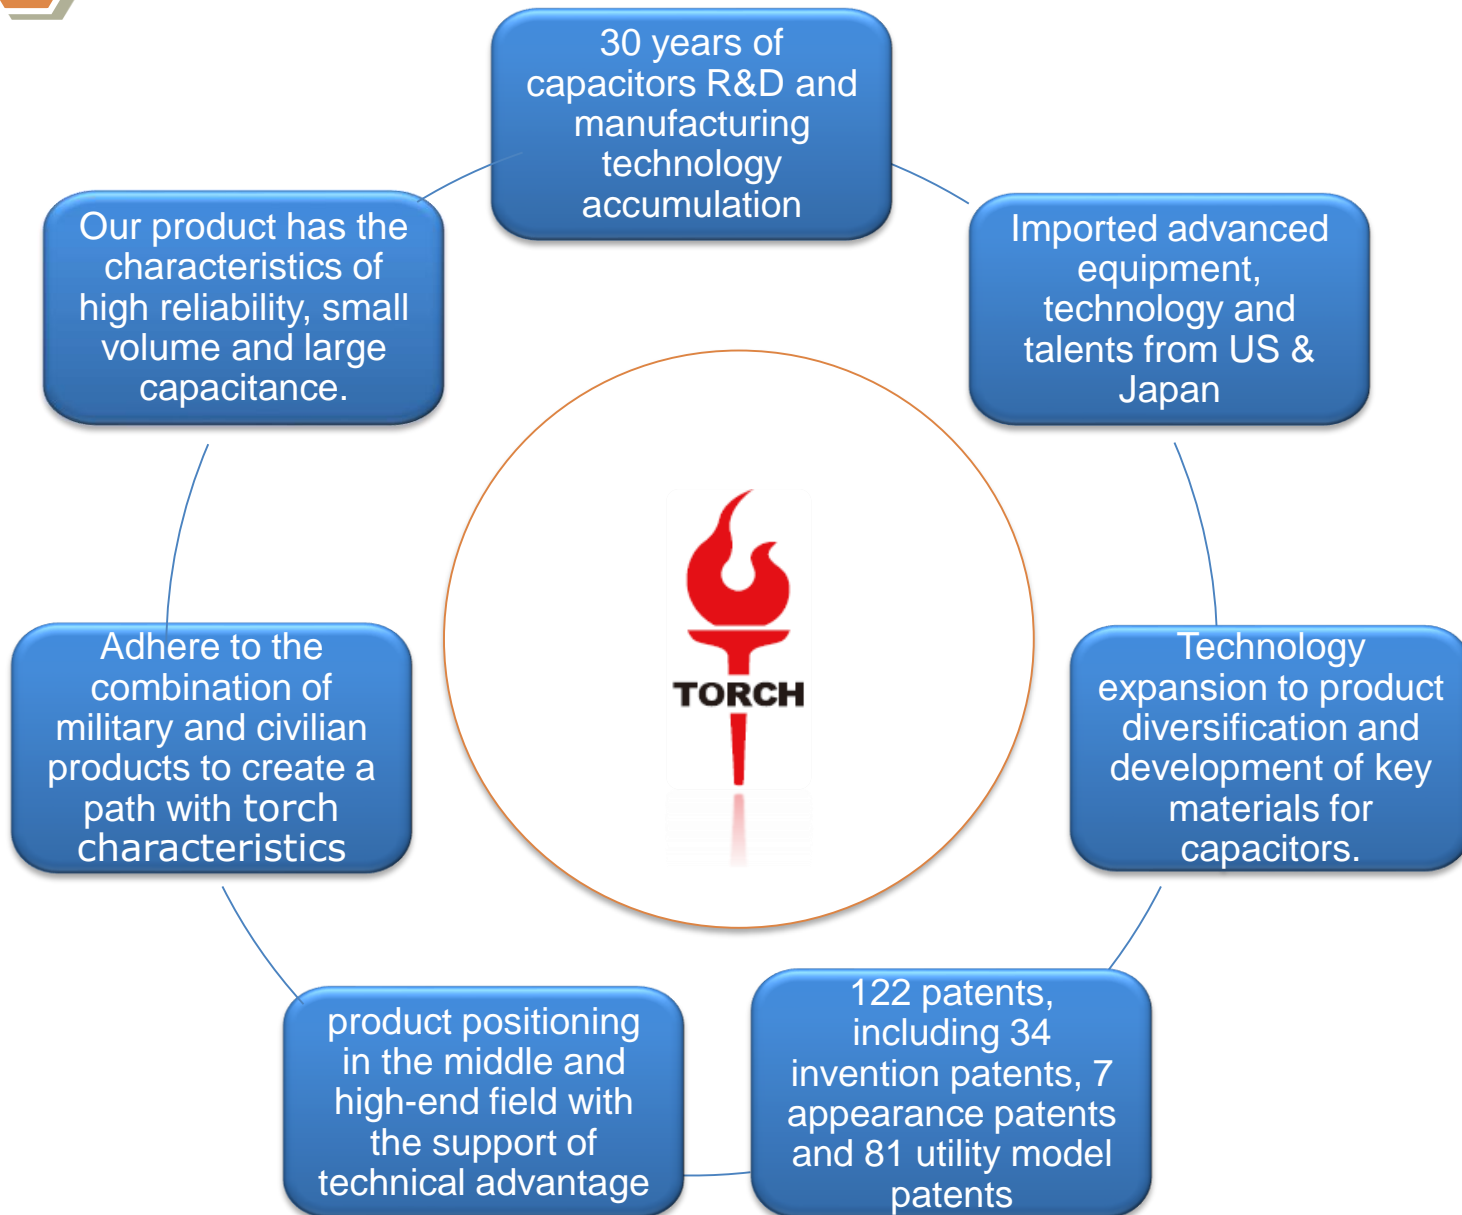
30 years of capacitors R&D and manufacturing technology accumulation

Imported advanced equipment, technology and talents from US & Japan

Technology expansion to product diversification and development of key materials for capacitors.

122 patents, including 34 invention patents, 7 appearance patents and 81 utility model patents

product positioning in the middle and high-end field with the support of technical advantage

Adhere to the combination of military and civilian products to create a path with torch characteristics

Our product has the characteristics of high reliability, small volume and large capacitance.

TORCH